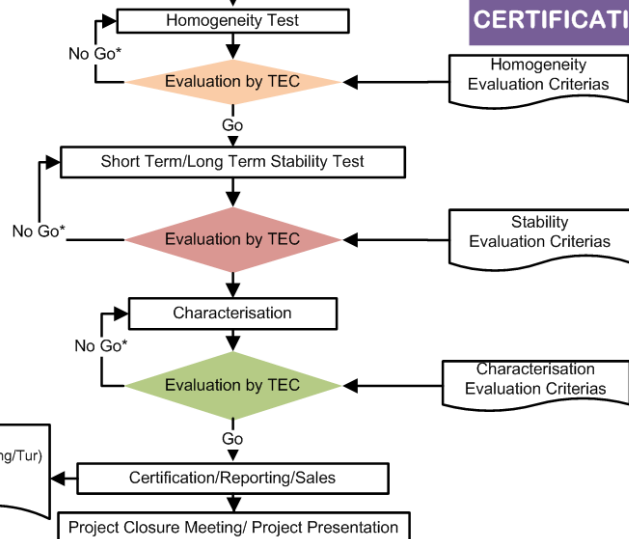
CERTIFICATI

Homogeneity Test

No Go*

Evaluation by TEC

Homogeneity Evaluation Criterias

Go

Short Term/Long Term Stability Test

No Go*

Evaluation by TEC

Stability Evaluation Criterias

Characterisation

No Go*

Evaluation by TEC

Characterisation Evaluation Criterias

Go

ng/Tur)

Certification/Reporting/Sales

Project Closure Meeting/ Project Presentation